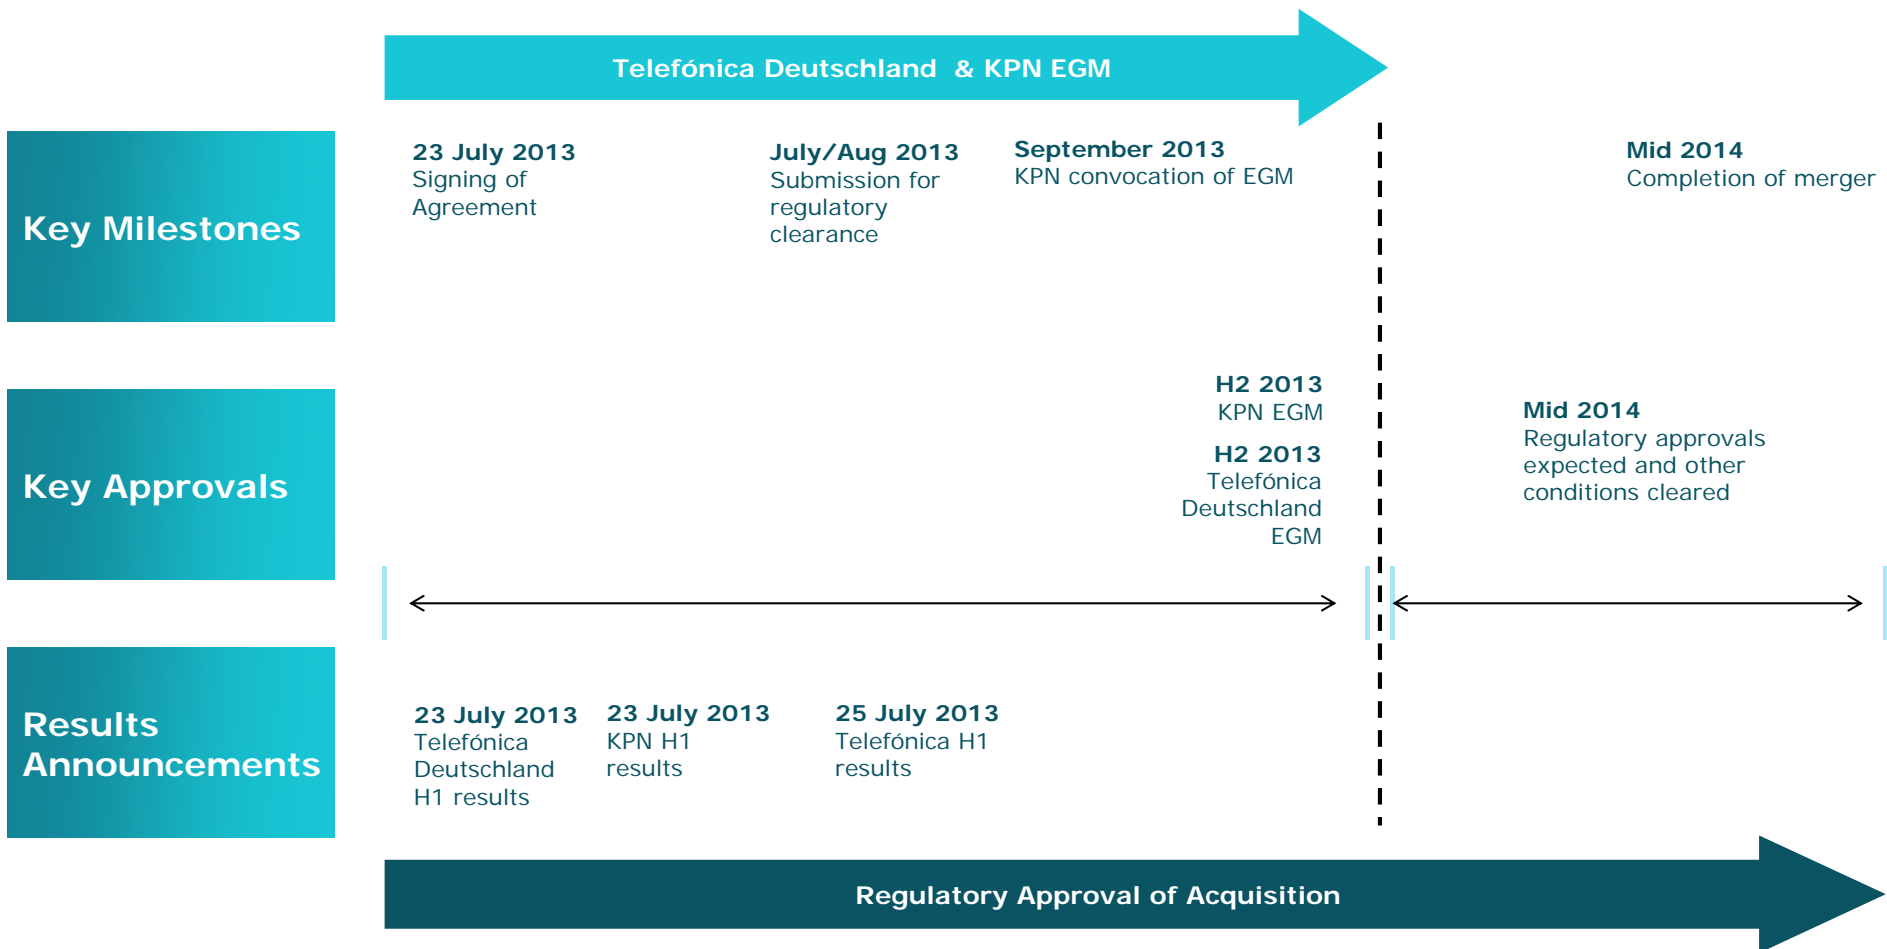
Telefónica Deutschland & KPN EGM

Key Milestones

23 July 2013
Signing of Agreement

July/Aug 2013
Submission for regulatory clearance

September 2013
KPN convocation of EGM

Mid 2014
Completion of merger

Key Approvals

H2 2013
KPN EGM

H2 2013
Telefónica Deutschland EGM

Mid 2014
Regulatory approvals expected and other conditions cleared

Results Announcements

23 July 2013
Telefónica Deutschland H1 results

23 July 2013
KPN H1 results

25 July 2013
Telefónica H1 results

Regulatory Approval of Acquisition